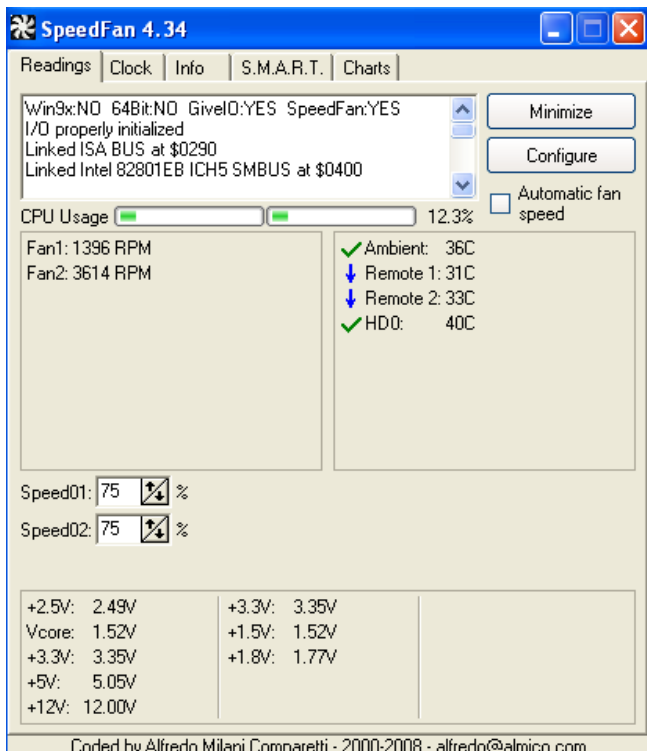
SpeedFan 4.34

Readings | Clock | Info | S.M.A.R.T. | Charts

Win9x:NO 64Bit:NO GiveIO:YES SpeedFan:YES
I/O properly initialized
Linked ISA BUS at $0290
Linked Intel 82801EB ICH5 SMBUS at $0400

Minimize

Configure

Automatic fan speed

CPU Usage 12.3%

Fan1: 1396 RPM
Fan2: 3614 RPM

Ambient: 36C
Remote 1: 31C
Remote 2: 33C
HD0: 40C

Speed01: 75 %
Speed02: 75 %

+2.5V: 2.49V
Vcore: 1.52V
+3.3V: 3.35V
+5V: 5.05V
+12V: 12.00V

+3.3V: 3.35V
+1.5V: 1.52V
+1.8V: 1.77V

Coded by Alfredo Milani Comparetti - 2000-2008 - alfredo@almico.com